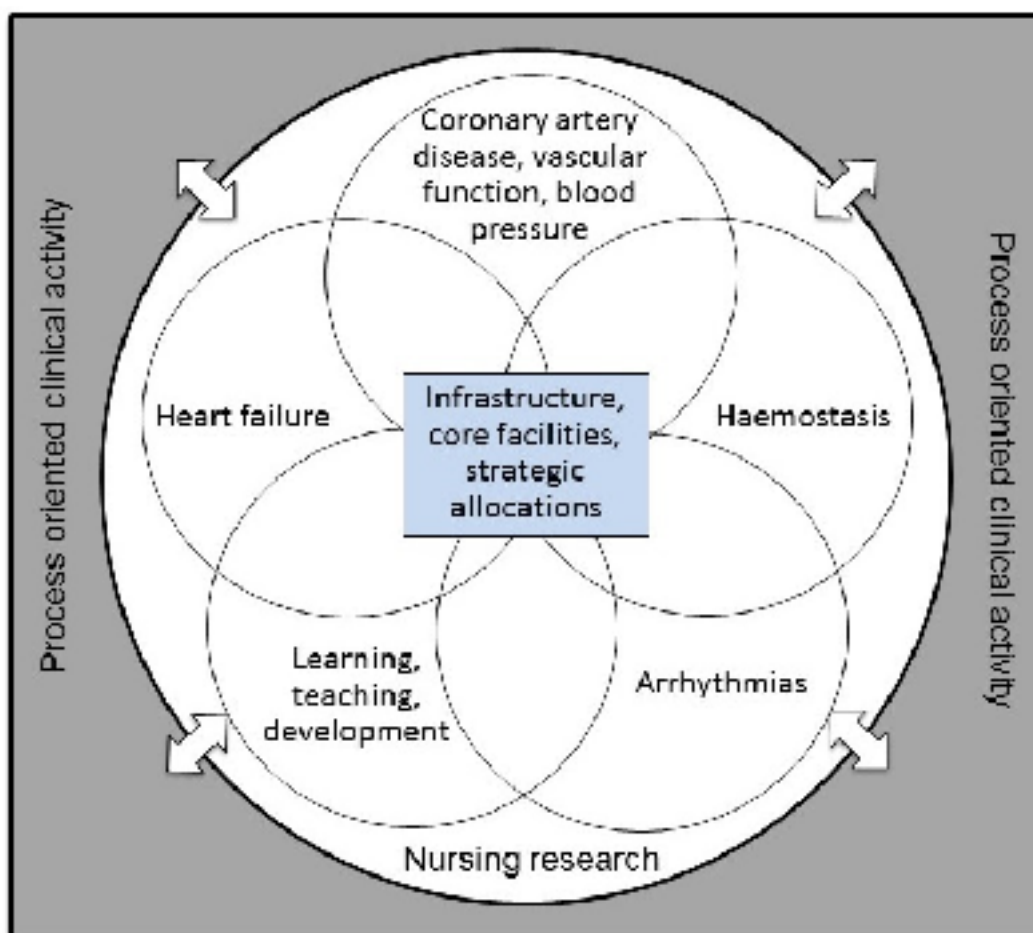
Process oriented clinical activity

Coronary artery disease, vascular function, blood pressure

Heart failure

Infrastructure, core facilities, strategic allocations

Haemostasis

Learning, teaching, development

Arrhythmias

Nursing research

Process oriented clinical activity